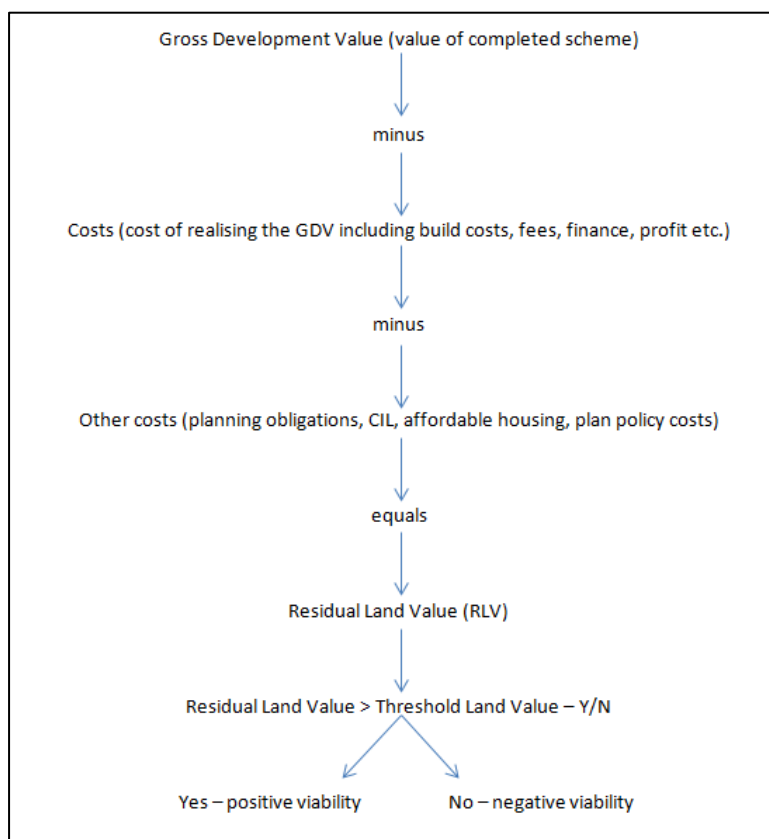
Gross Development Value (value of completed scheme)

minus

Costs (cost of realising the GDV including build costs, fees, finance, profit etc.)

minus

Other costs (planning obligations, CIL, affordable housing, plan policy costs)

equals

Residual Land Value (RLV)

Residual Land Value > Threshold Land Value – Y/N

Yes – positive viability

No – negative viability